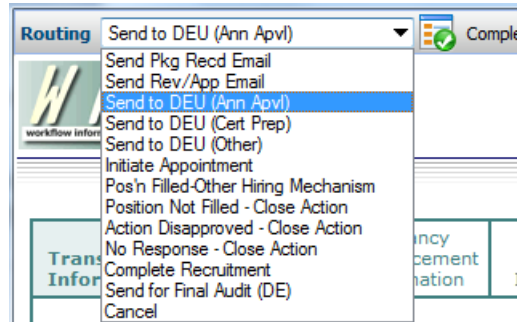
Routing Send to DEU (Ann Apvl)

Comple

Send Pkg Recd Email
Send Rev/App Email
Send to DEU (Ann Apvl)
Send to DEU (Cert Prep)
Send to DEU (Other)
Initiate Appointment
Pos'n Filled-Other Hiring Mechanism
Position Not Filled - Close Action
Action Disapproved - Close Action
No Response - Close Action
Complete Recruitment
Send for Final Audit (DE)
Cancel

workflow infor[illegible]

Trans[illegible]
Infor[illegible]

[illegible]ncy
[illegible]cement
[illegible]nation